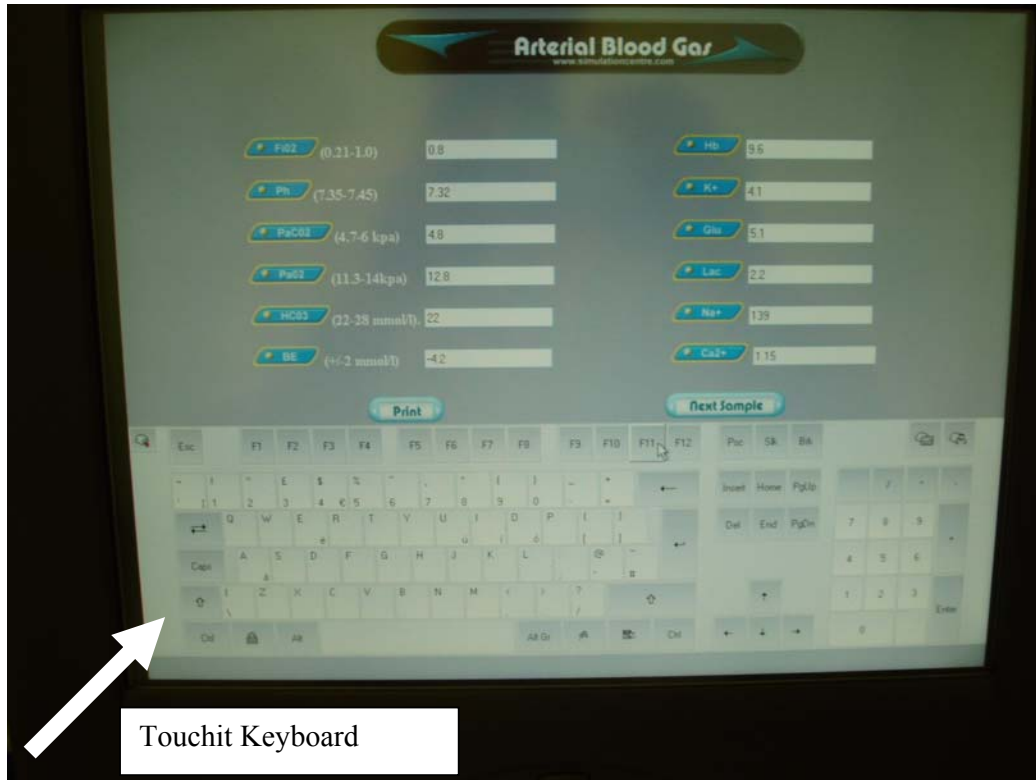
Arterial Blood Gas
www.simulationcentre.com

Fi02 (0.21-1.0) 0.8
Ph (7.35-7.45) 7.32
PaC02 (4.7-6 kpa) 4.8
Pa02 (11.3-14kpa) 12.8
HC03 (22-28 mmol/l) 22
BE (+/-2 mmol/l) -4.2

Hb 9.6
K+ 4.1
Glu 5.1
Lac 2.2
Na+ 139
Ca2+ 1.15

Print
Next Sample

Esc F1 F2 F3 F4 F5 F6 F7 F8 F9 F10 F11 F12 Psc Slk Brk

Insert Home PgUp
Del End PgDn

Caps

Ctrl Alt Alt Gr Ctrl

Enter

Touchit Keyboard